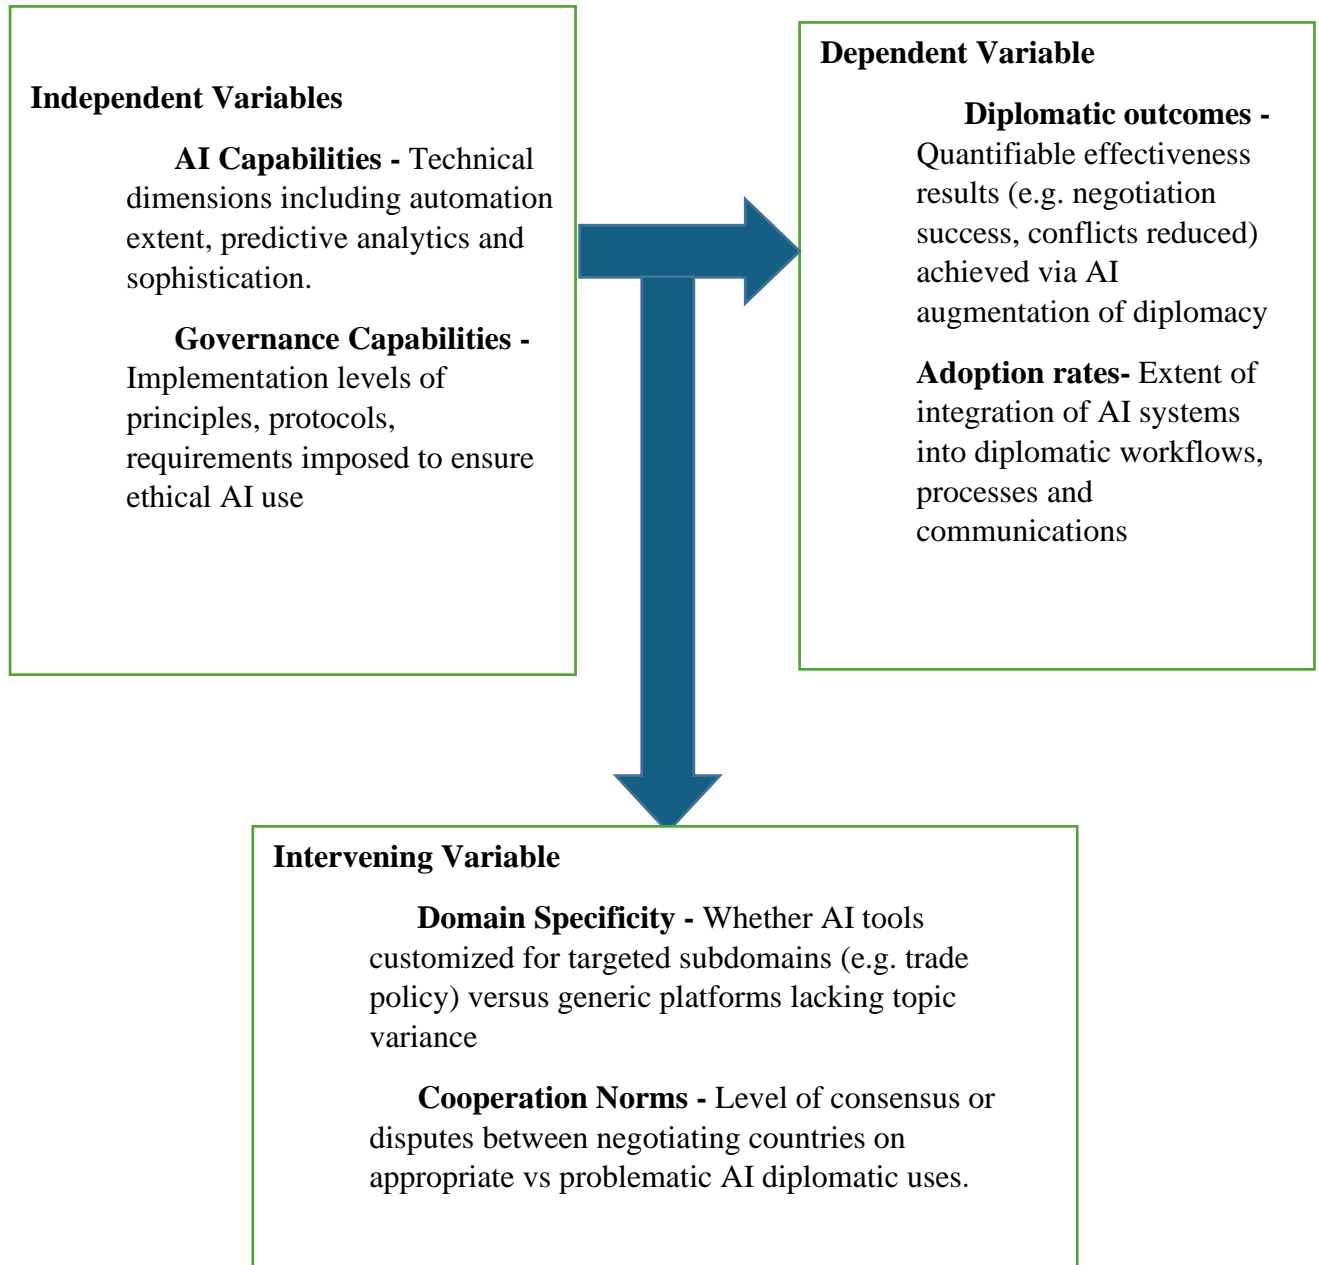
Independent Variables

AI Capabilities - Technical dimensions including automation extent, predictive analytics and sophistication.

Governance Capabilities - Implementation levels of principles, protocols, requirements imposed to ensure ethical AI use

Dependent Variable

Diplomatic outcomes - Quantifiable effectiveness results (e.g. negotiation success, conflicts reduced) achieved via AI augmentation of diplomacy

Adoption rates- Extent of integration of AI systems into diplomatic workflows, processes and communications

Intervening Variable

Domain Specificity - Whether AI tools customized for targeted subdomains (e.g. trade policy) versus generic platforms lacking topic variance

Cooperation Norms - Level of consensus or disputes between negotiating countries on appropriate vs problematic AI diplomatic uses.